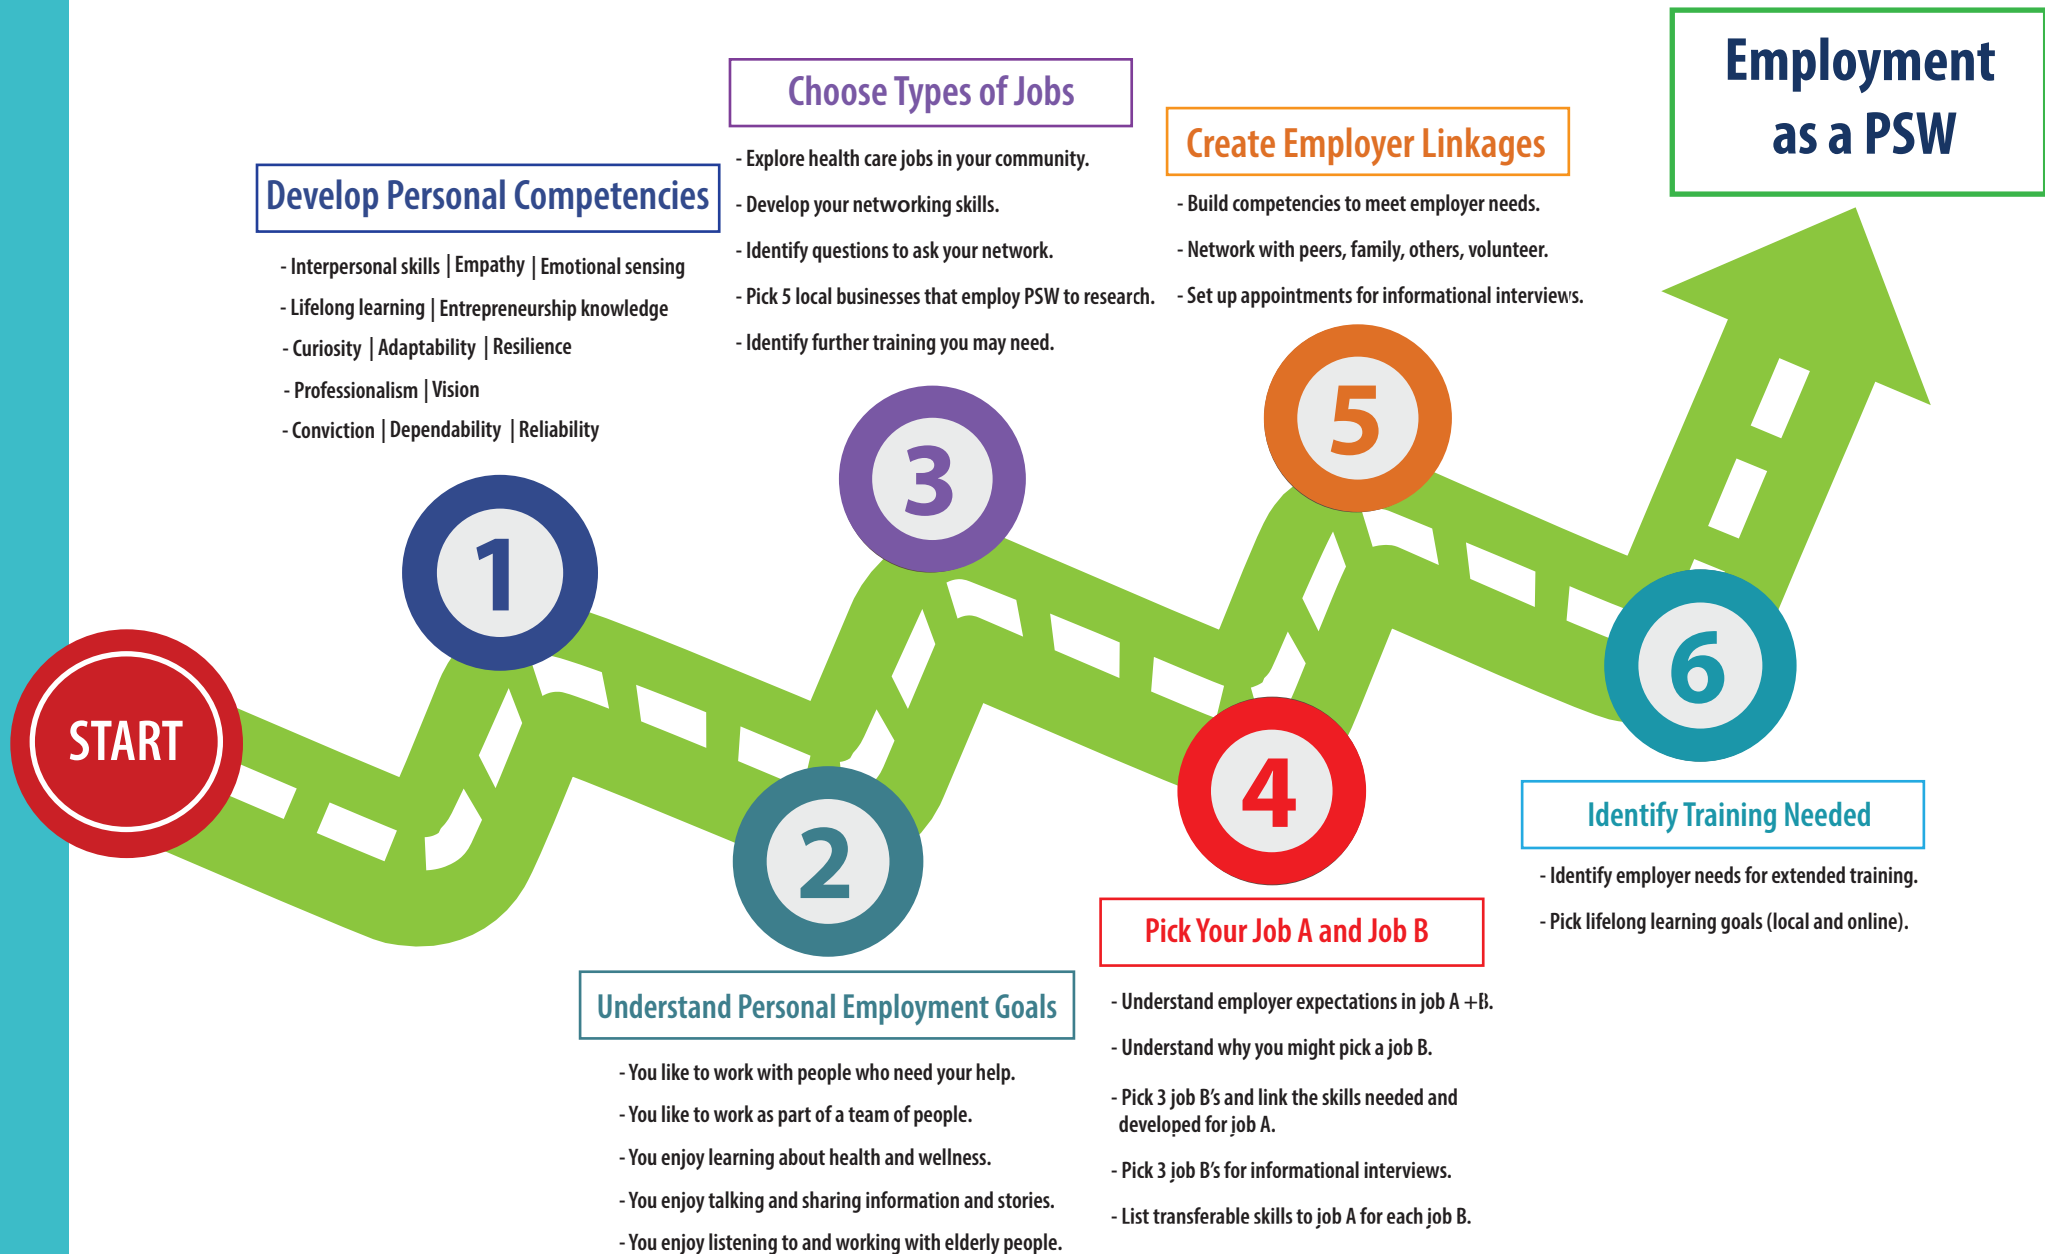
Employment as a PSW

Choose Types of Jobs

- Explore health care jobs in your community.
- Develop your networking skills.
- Identify questions to ask your network.
- Pick 5 local businesses that employ PSW to research.
- Identify further training you may need.

Create Employer Linkages

- Build competencies to meet employer needs.
- Network with peers, family, others, volunteer.
- Set up appointments for informational interviews.

Develop Personal Competencies

- Interpersonal skills | Empathy | Emotional sensing
- Lifelong learning | Entrepreneurship knowledge
- Curiosity | Adaptability | Resilience
- Professionalism | Vision
- Conviction | Dependability | Reliability

START

1

2

3

4

5

6

Identify Training Needed

- Identify employer needs for extended training.
- Pick lifelong learning goals (local and online).

Pick Your Job A and Job B

- Understand employer expectations in job A +B.
- Understand why you might pick a job B.
- Pick 3 job B's and link the skills needed and developed for job A.
- Pick 3 job B's for informational interviews.
- List transferable skills to job A for each job B.

Understand Personal Employment Goals

- You like to work with people who need your help.
- You like to work as part of a team of people.
- You enjoy learning about health and wellness.
- You enjoy talking and sharing information and stories.
- You enjoy listening to and working with elderly people.